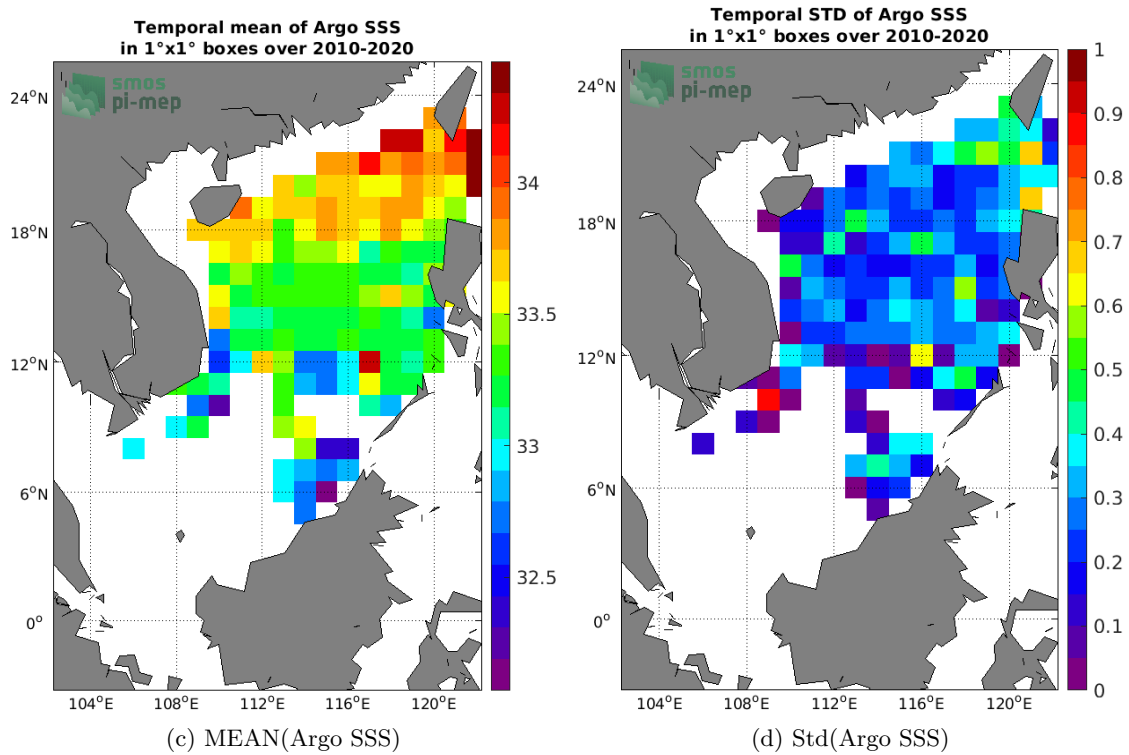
Temporal mean of Argo SSS
in 1°x1° boxes over 2010-2020

smos
pi-mep

24°N
18°N
12°N
6°N
0°

104°E 108°E 112°E 116°E 120°E

34
33.5
33
32.5

(c) MEAN(Argo SSS)

Temporal STD of Argo SSS
in 1°x1° boxes over 2010-2020

smos
pi-mep

24°N
18°N
12°N
6°N
0°

104°E 108°E 112°E 116°E 120°E

1
0.9
0.8
0.7
0.6
0.5
0.4
0.3
0.2
0.1
0

(d) Std(Argo SSS)